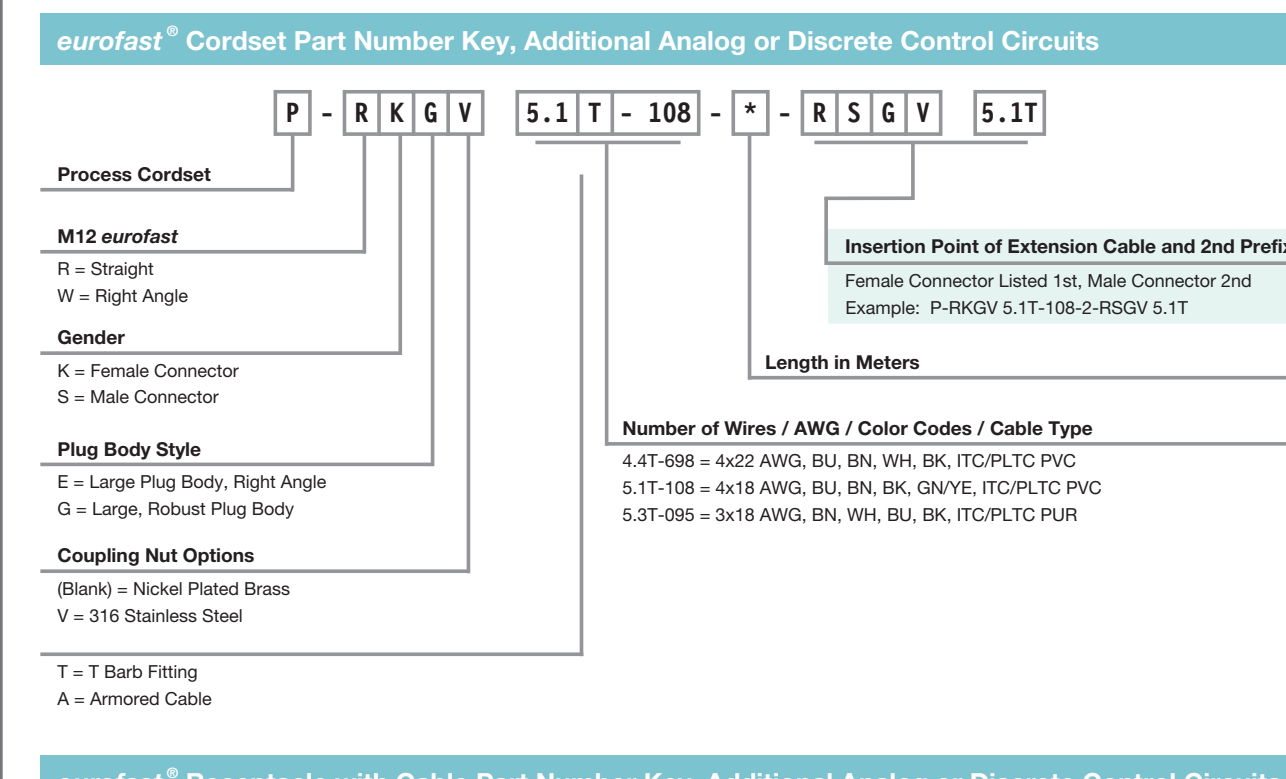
*eurofast*® Cordset Part Number Key, Additional Analog or Discrete Control Circuits

| P | - | R | K | G | V | 5.1 | T | - 108 | - | * | - | R | S | G | V | 5.1T |
|---|---|---|---|---|---|---|---|---|---|---|---|---|---|---|---|---|

Process Cordset

M12 *eurofast*
R = Straight
W = Right Angle

Gender
K = Female Connector
S = Male Connector

Plug Body Style
E = Large Plug Body, Right Angle
G = Large, Robust Plug Body

Coupling Nut Options
(Blank) = Nickel Plated Brass
V = 316 Stainless Steel

T = T Barb Fitting
A = Armored Cable

Insertion Point of Extension Cable and 2nd Prefix
Female Connector Listed 1st, Male Connector 2nd
Example: P-RKGV 5.1T-108-2-RSGV 5.1T

Length in Meters

Number of Wires / AWG / Color Codes / Cable Type
4.4T-698 = 4x22 AWG, BU, BN, WH, BK, ITC/PLTC PVC
5.1T-108 = 4x18 AWG, BU, BN, BK, GN/YE, ITC/PLTC PVC
5.3T-095 = 3x18 AWG, BN, WH, BU, BK, ITC/PLTC PUR

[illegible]